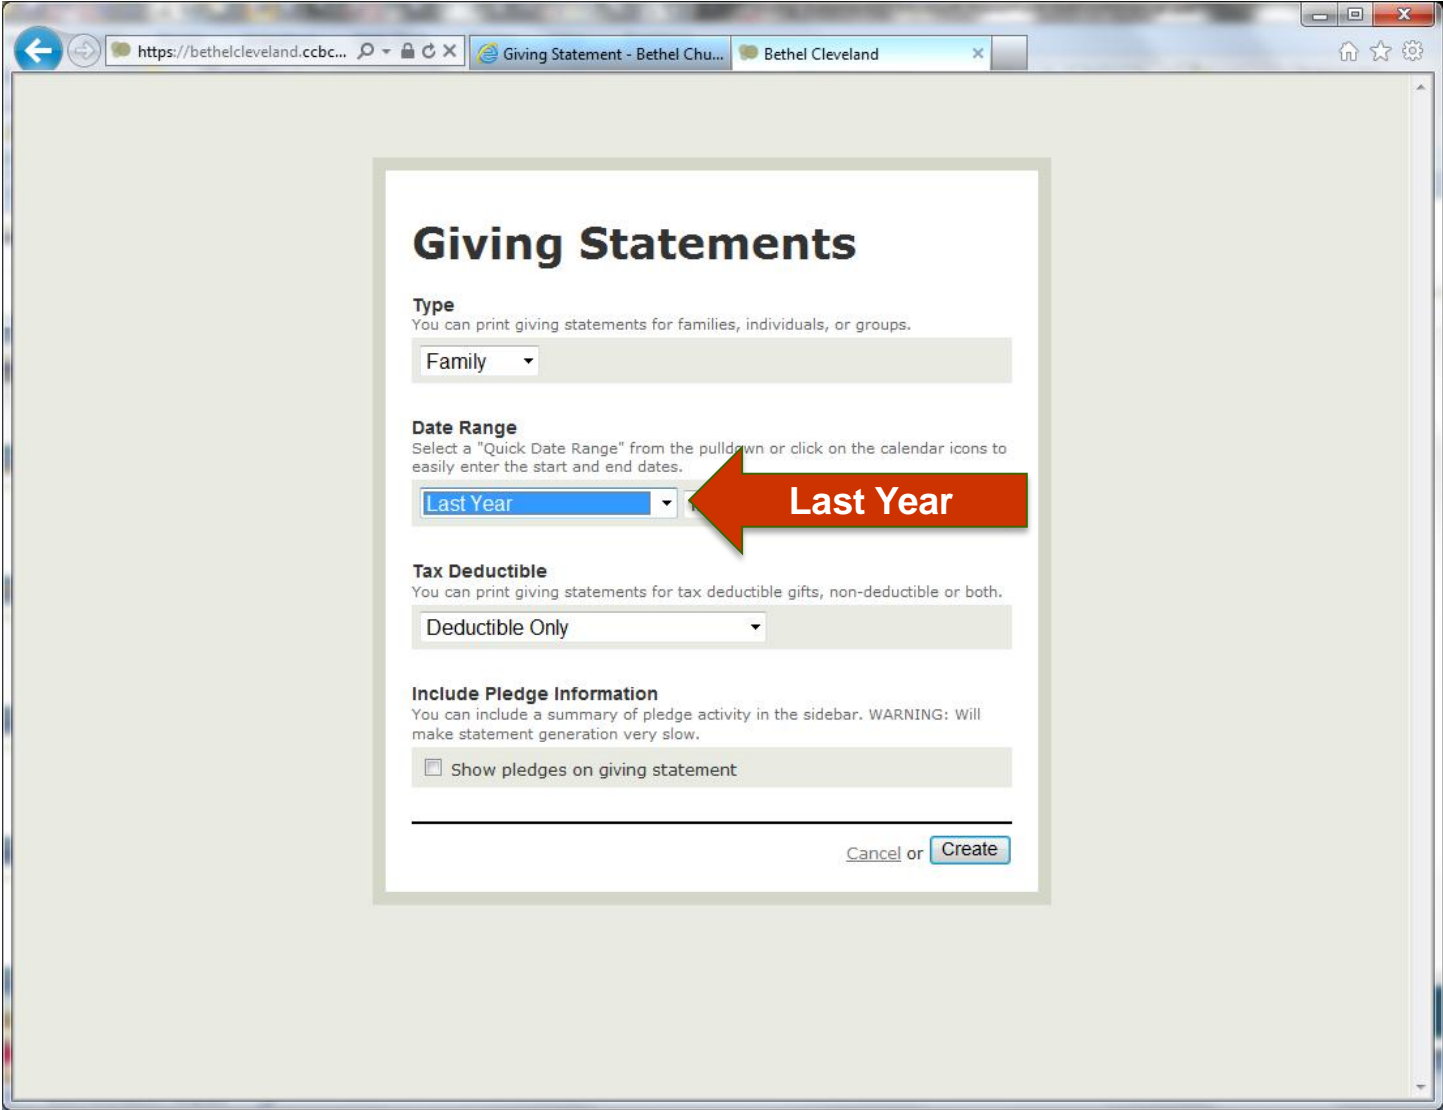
https://bethelcleveland.ccbc...

Giving Statement - Bethel Chu...

Bethel Cleveland

Giving Statements

Type
You can print giving statements for families, individuals, or groups.

Family

Date Range
Select a "Quick Date Range" from the pulldown or click on the calendar icons to easily enter the start and end dates.

Last Year

Last Year

Tax Deductible
You can print giving statements for tax deductible gifts, non-deductible or both.

Deductible Only

Include Pledge Information
You can include a summary of pledge activity in the sidebar. WARNING: Will make statement generation very slow.

Show pledges on giving statement

Cancel or Create